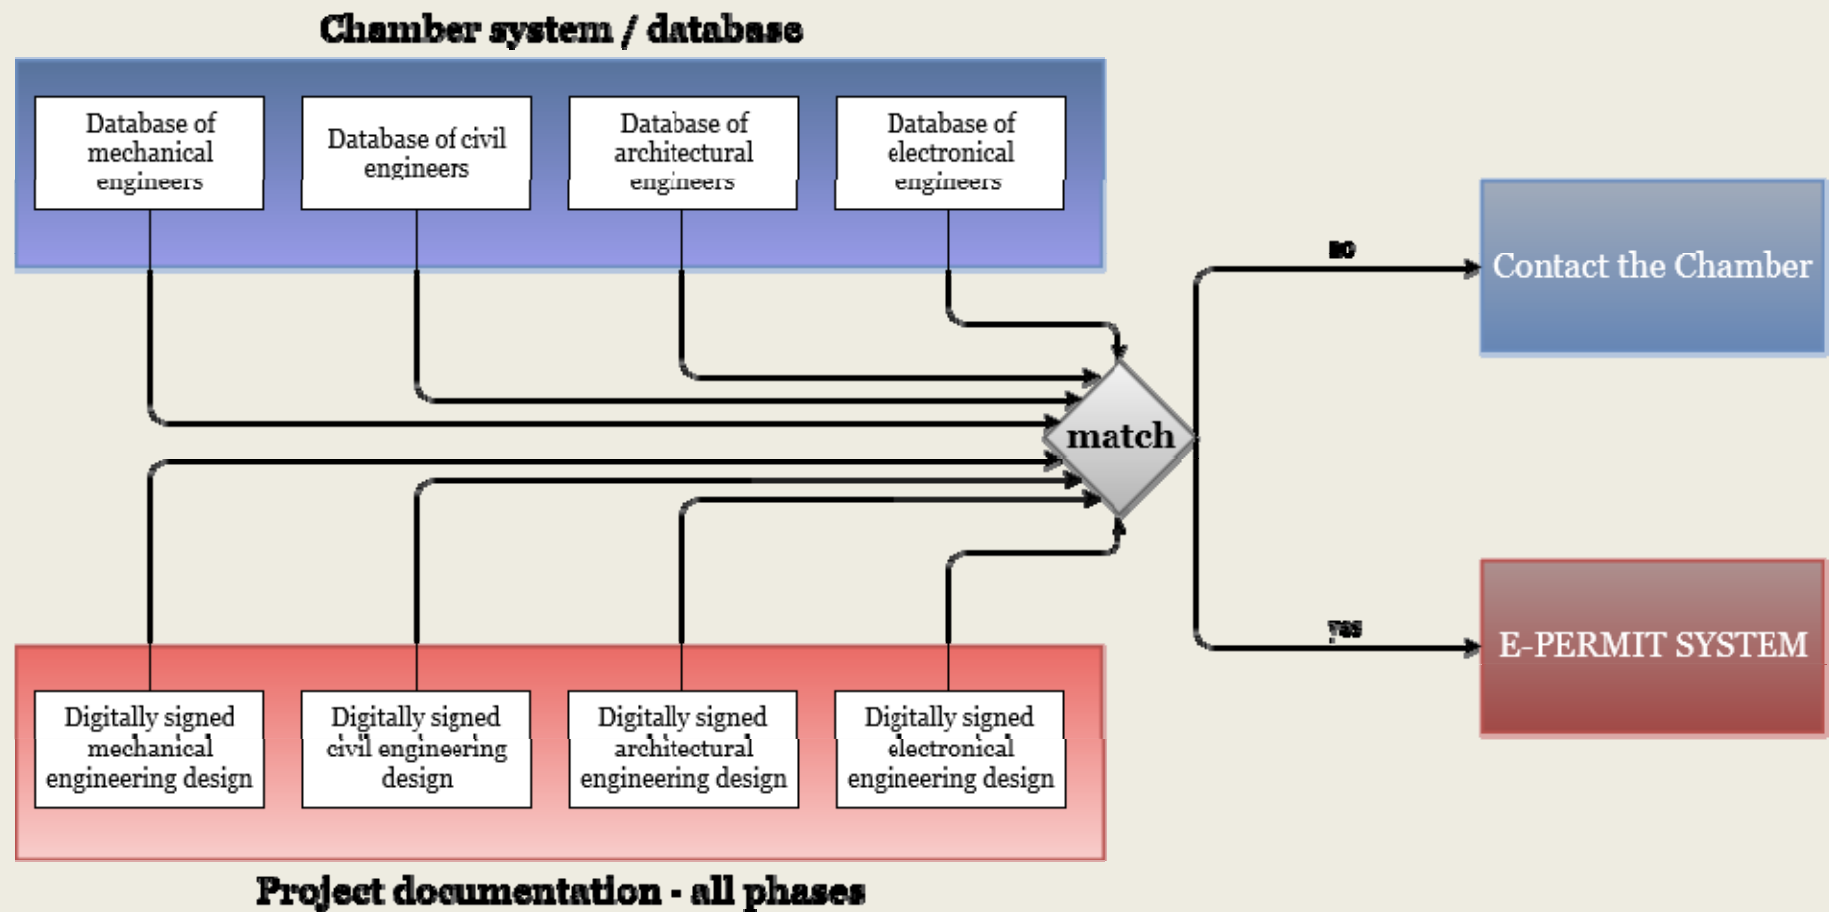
Chamber system / database

Database of mechanical engineers

Database of civil engineers

Database of architectural engineers

Database of electronical engineers

match

no

Contact the Chamber

yes

E-PERMIT SYSTEM

Digitally signed mechanical engineering design

Digitally signed civil engineering design

Digitally signed architectural engineering design

Digitally signed electronical engineering design

Project documentation - all phases